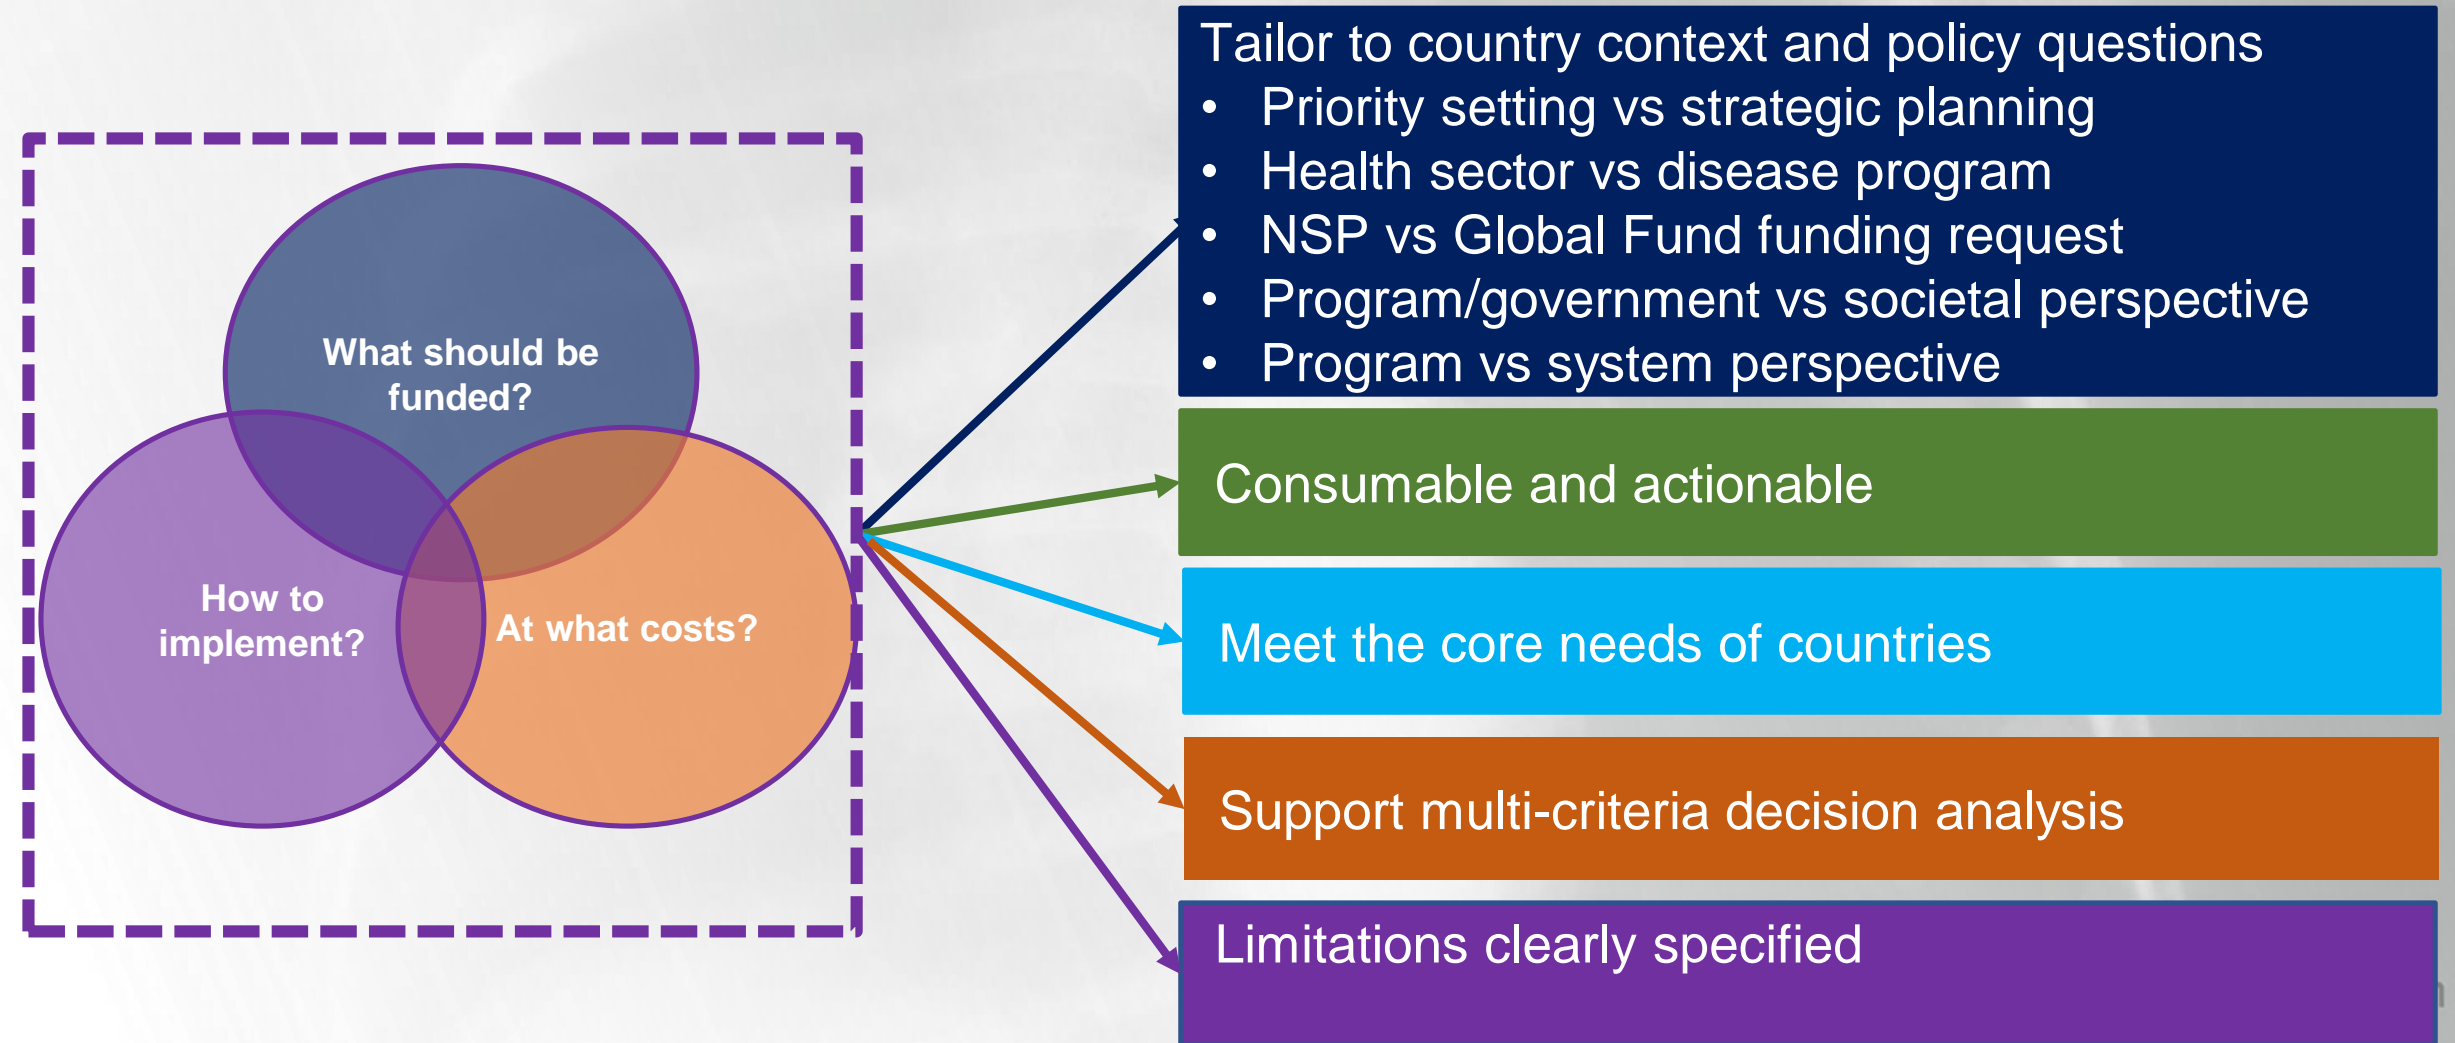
What should be funded?

How to implement?

At what costs?

Tailor to country context and policy questions
- Priority setting vs strategic planning
- Health sector vs disease program
- NSP vs Global Fund funding request
- Program/government vs societal perspective
- Program vs system perspective

Consumable and actionable

Meet the core needs of countries

Support multi-criteria decision analysis

Limitations clearly specified